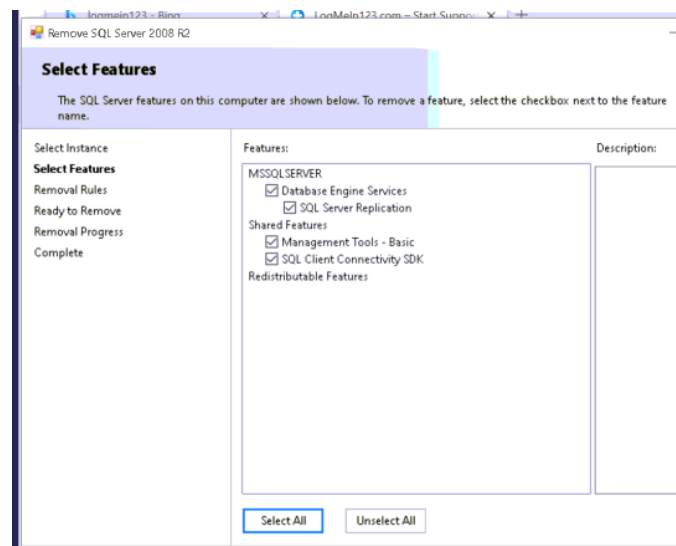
logmein123 - Bing × LogMeIn123.com – Start Suppo × +

Remove SQL Server 2008 R2

Select Features

The SQL Server features on this computer are shown below. To remove a feature, select the checkbox next to the feature name.

Select Instance
Select Features
Removal Rules
Ready to Remove
Removal Progress
Complete

Features:

MSSQLSERVER
Database Engine Services
SQL Server Replication
Shared Features
Management Tools - Basic
SQL Client Connectivity SDK
Redistributable Features

Description:

Select All
Unselect All